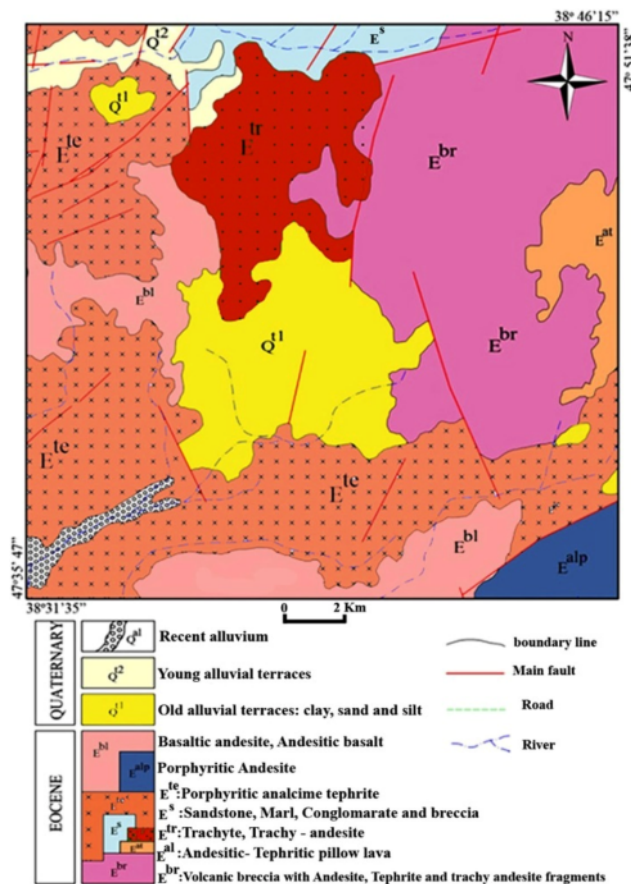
38° 46′15″

47° 51′28″

N

$Q^{t2}$

$E^{s}$

$Q^{t1}$

$E^{te}$

$E^{tr}$

$E^{br}$

$E^{at}$

$E^{bl}$

$Q^{t1}$

$E^{br}$

$E^{te}$

$E^{te}$

$E^{s}$

$E^{bl}$

$E^{alp}$

47°35′ 47″

38°31′35″

0 2 Km

QUATERNARY

$Q^{al}$ Recent alluvium

$Q^{t2}$ Young alluvial terraces

$Q^{t1}$ Old alluvial terraces: clay, sand and silt

boundary line

Main fault

Road

River

EOCENE

$E^{bl}$ Basaltic andesite, Andesitic basalt

$E^{alp}$ Porphyritic Andesite

$E^{te}$:Porphyritic analcime tephrite

$E^{s}$ :Sandstone, Marl, Conglomarate and breccia

$E^{tr}$:Trachyte, Trachy - andesite

$E^{al}$ :Andesitic- Tephritic pillow lava

$E^{br}$:Volcanic breccia with Andesite, Tephrite and trachy andesite fragments